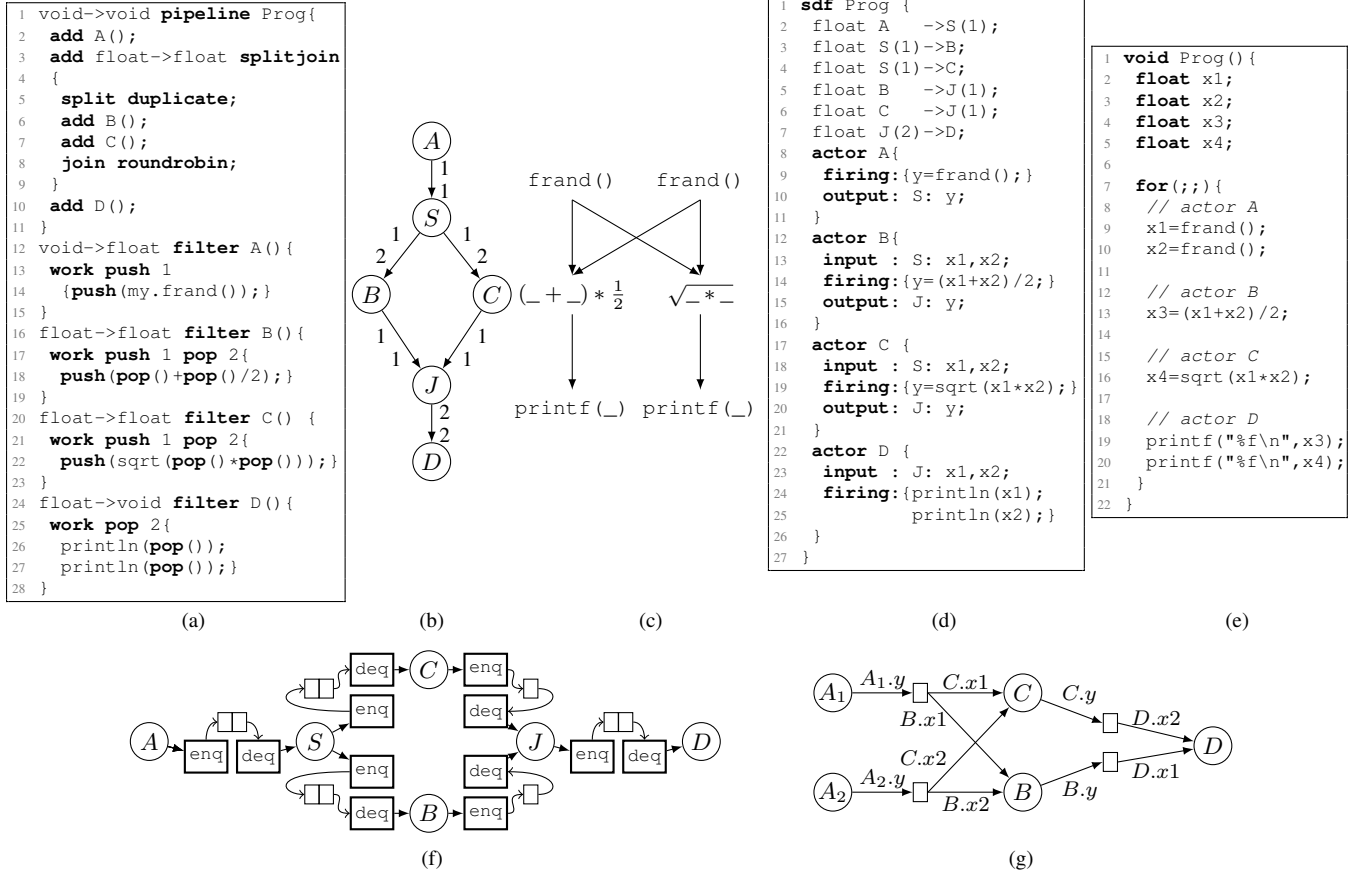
1 void->void **pipeline** Prog{
2 **add** A();
3 **add** float->float **splitjoin**
4 {
5 **split duplicate**;
6 **add** B();
7 **add** C();
8 **join roundrobin**;
9 }
10 **add** D();
11 }
12 void->float **filter** A(){
13 **work push** 1
14 {**push**(my.frand());}
15 }
16 float->float **filter** B(){
17 **work push** 1 **pop** 2{
18 **push**(**pop**()+**pop**()/2);}
19 }
20 float->float **filter** C() {
21 **work push** 1 **pop** 2{
22 **push**(sqrt(**pop**()*​**pop**()));}
23 }
24 float->void **filter** D(){
25 **work pop** 2{
26 println(**pop**());
27 println(**pop**());}
28 }

(a)

$A$
1
1
$S$
2
1
1
2
$B$
$C$
1
1
1
1
$J$
2
2
$D$

(b)

frand() frand()
$(\_ + \_) * \frac{1}{2}$ $\sqrt{\_ * \_}$
printf(_) printf(_)

(c)

1 **sdf** Prog {
2 float A ->S(1);
3 float S(1)->B;
4 float S(1)->C;
5 float B ->J(1);
6 float C ->J(1);
7 float J(2)->D;
8 **actor** A{
9 **firing**:{y=frand();}
10 **output**: S: y;
11 }
12 **actor** B{
13 **input** : S: x1,x2;
14 **firing**:{y=(x1+x2)/2;}
15 **output**: J: y;
16 }
17 **actor** C {
18 **input** : S: x1,x2;
19 **firing**:{y=sqrt(x1*x2);}
20 **output**: J: y;
21 }
22 **actor** D {
23 **input** : J: x1,x2;
24 **firing**:{println(x1);
25 println(x2);}
26 }
27 }

(d)

1 **void** Prog(){
2 **float** x1;
3 **float** x2;
4 **float** x3;
5 **float** x4;
6
7 **for**(;;){
8 // actor A
9 x1=frand();
10 x2=frand();
11
12 // actor B
13 x3=(x1+x2)/2;
14
15 // actor C
16 x4=sqrt(x1*x2);
17
18 // actor D
19 printf("%f\n",x3);
20 printf("%f\n",x4);
21 }
22 }

(e)

deq $C$ enq
enq deq
$A$ enq deq $S$ $J$ enq deq $D$
enq deq
deq $B$ enq

(f)

$A_1$ $A_1.y$ $C.x1$ $C$ $C.y$
$B.x1$ $D.x2$
$C.x2$ $D$
$D.x1$
$A_2$ $A_2.y$ $B.x2$ $B$ $B.y$

(g)